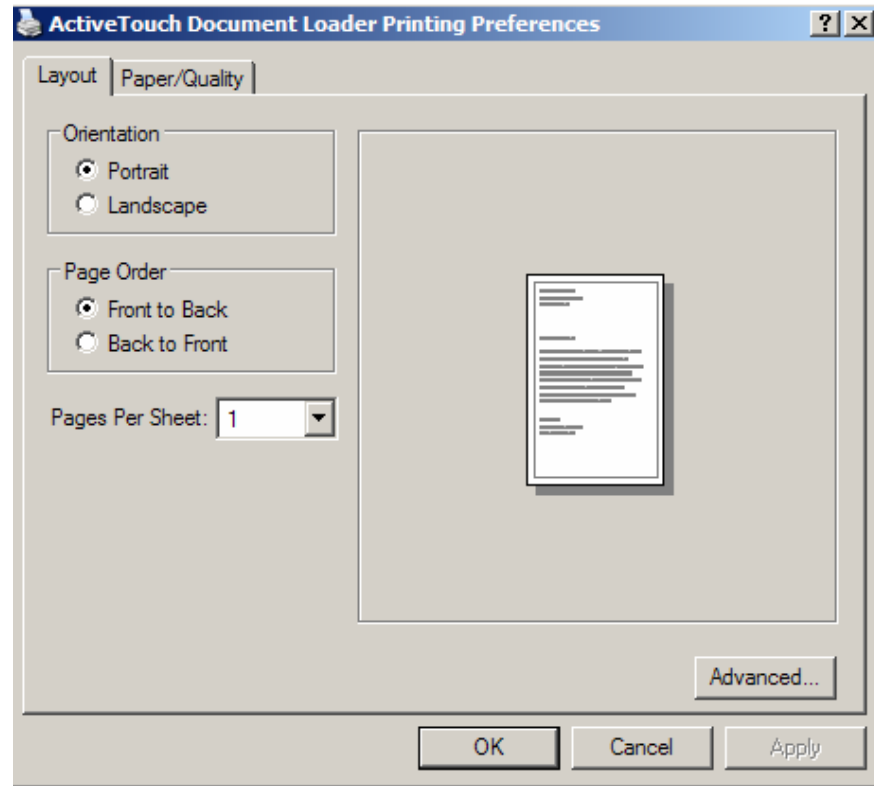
ActiveTouch Document Loader Printing Preferences

?

Layout

Paper/Quality

Orientation

Portrait

Landscape

Page Order

Front to Back

Back to Front

Pages Per Sheet: 1

Advanced...

OK

Cancel

Apply